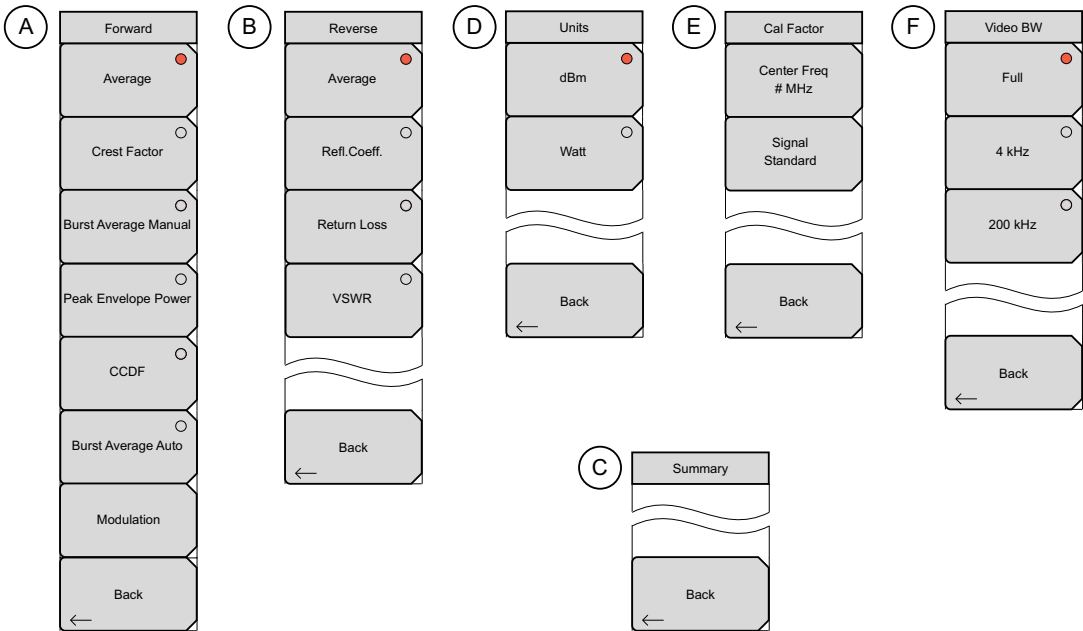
A

Forward

Average

Crest Factor

Burst Average Manual

Peak Envelope Power

CCDF

Burst Average Auto

Modulation

Back
←

B

Reverse

Average

Refl.Coeff.

Return Loss

VSWR

Back
←

D

Units

dBm

Watt

Back
←

E

Cal Factor

Center Freq
# MHz

Signal
Standard

Back
←

F

Video BW

Full

4 kHz

200 kHz

Back
←

C

Summary

Back
←